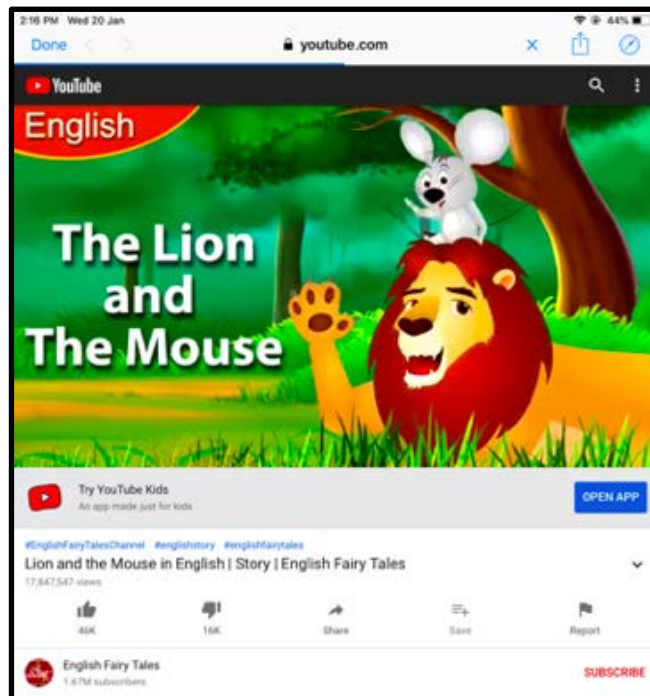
2:16 PM Wed 20 Jan

44%

Done

youtube.com

YouTube

English

The Lion and The Mouse

Try YouTube Kids

An app made just for kids

OPEN APP

#EnglishFairyTalesChannel #englishstory #englishfairytales

Lion and the Mouse in English | Story | English Fairy Tales

17,847,547 views

46K

16K

Share

Save

Report

English Fairy Tales

1.67M subscribers

SUBSCRIBE